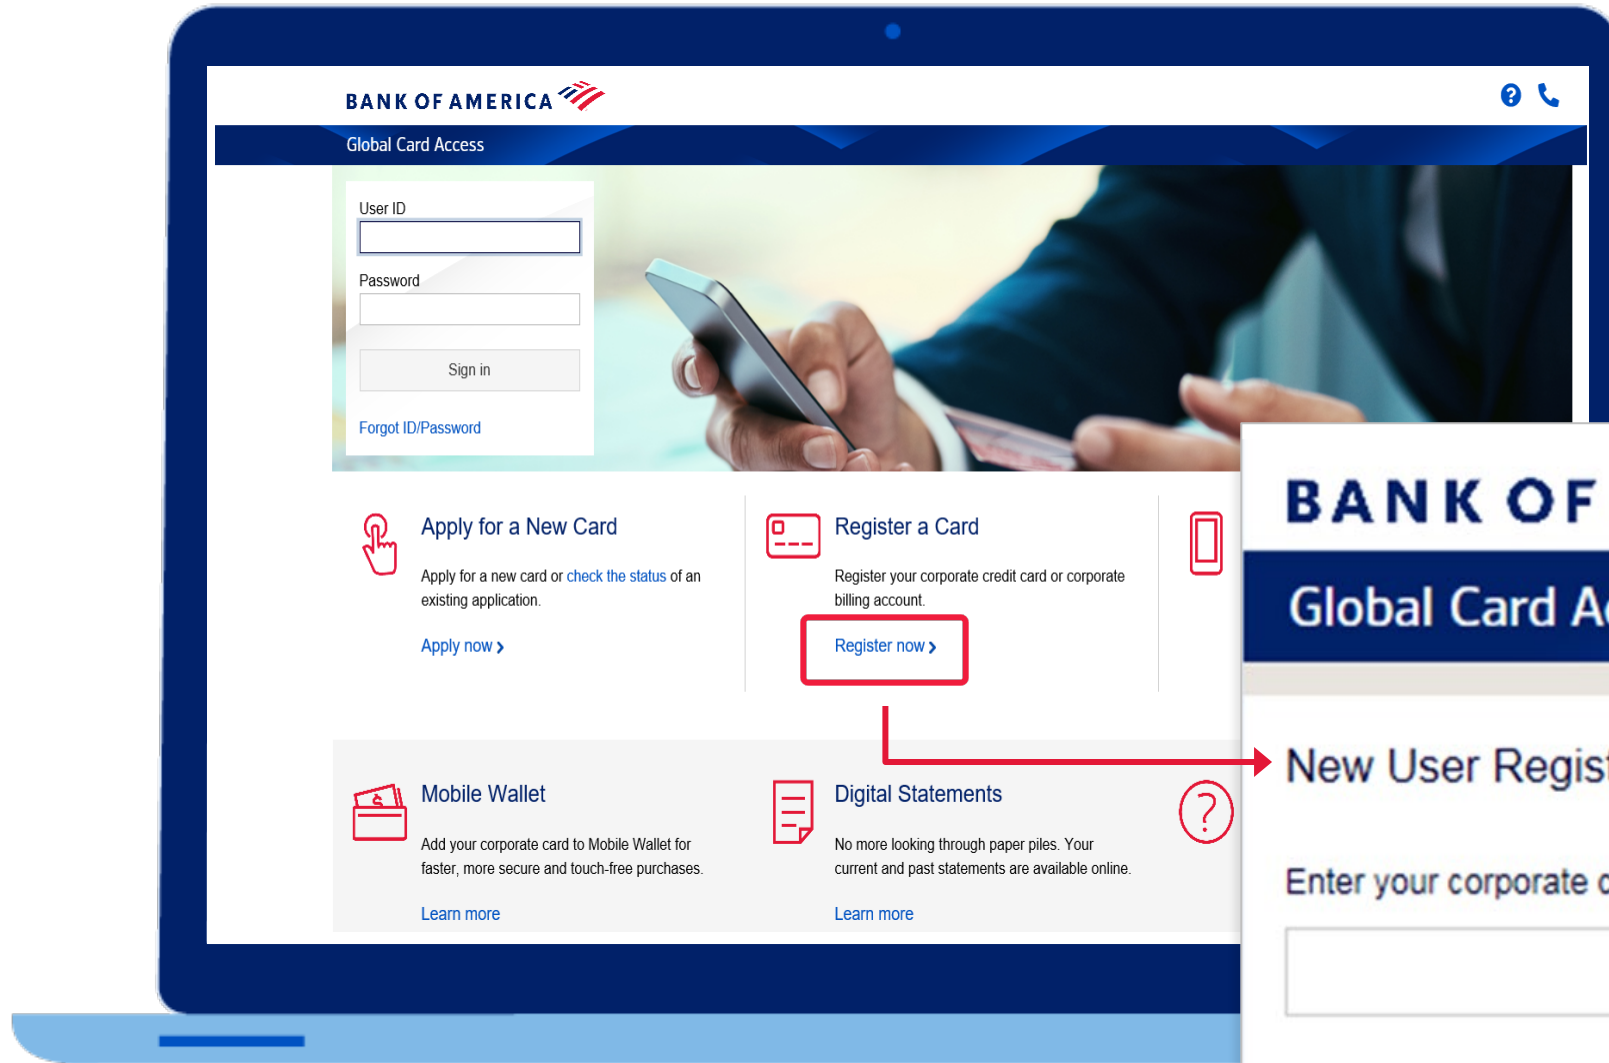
BANK OF AMERICA

Global Card Access

User ID

Password

Sign in

Forgot ID/Password

Apply for a New Card

Apply for a new card or check the status of an existing application.

Apply now ›

Register a Card

Register your corporate credit card or corporate billing account.

Register now ›

Mobile Wallet

Add your corporate card to Mobile Wallet for faster, more secure and touch-free purchases.

Learn more

Digital Statements

No more looking through paper piles. Your current and past statements are available online.

Learn more

BANK OF

Global Card A

New User Regis

Enter your corporate c